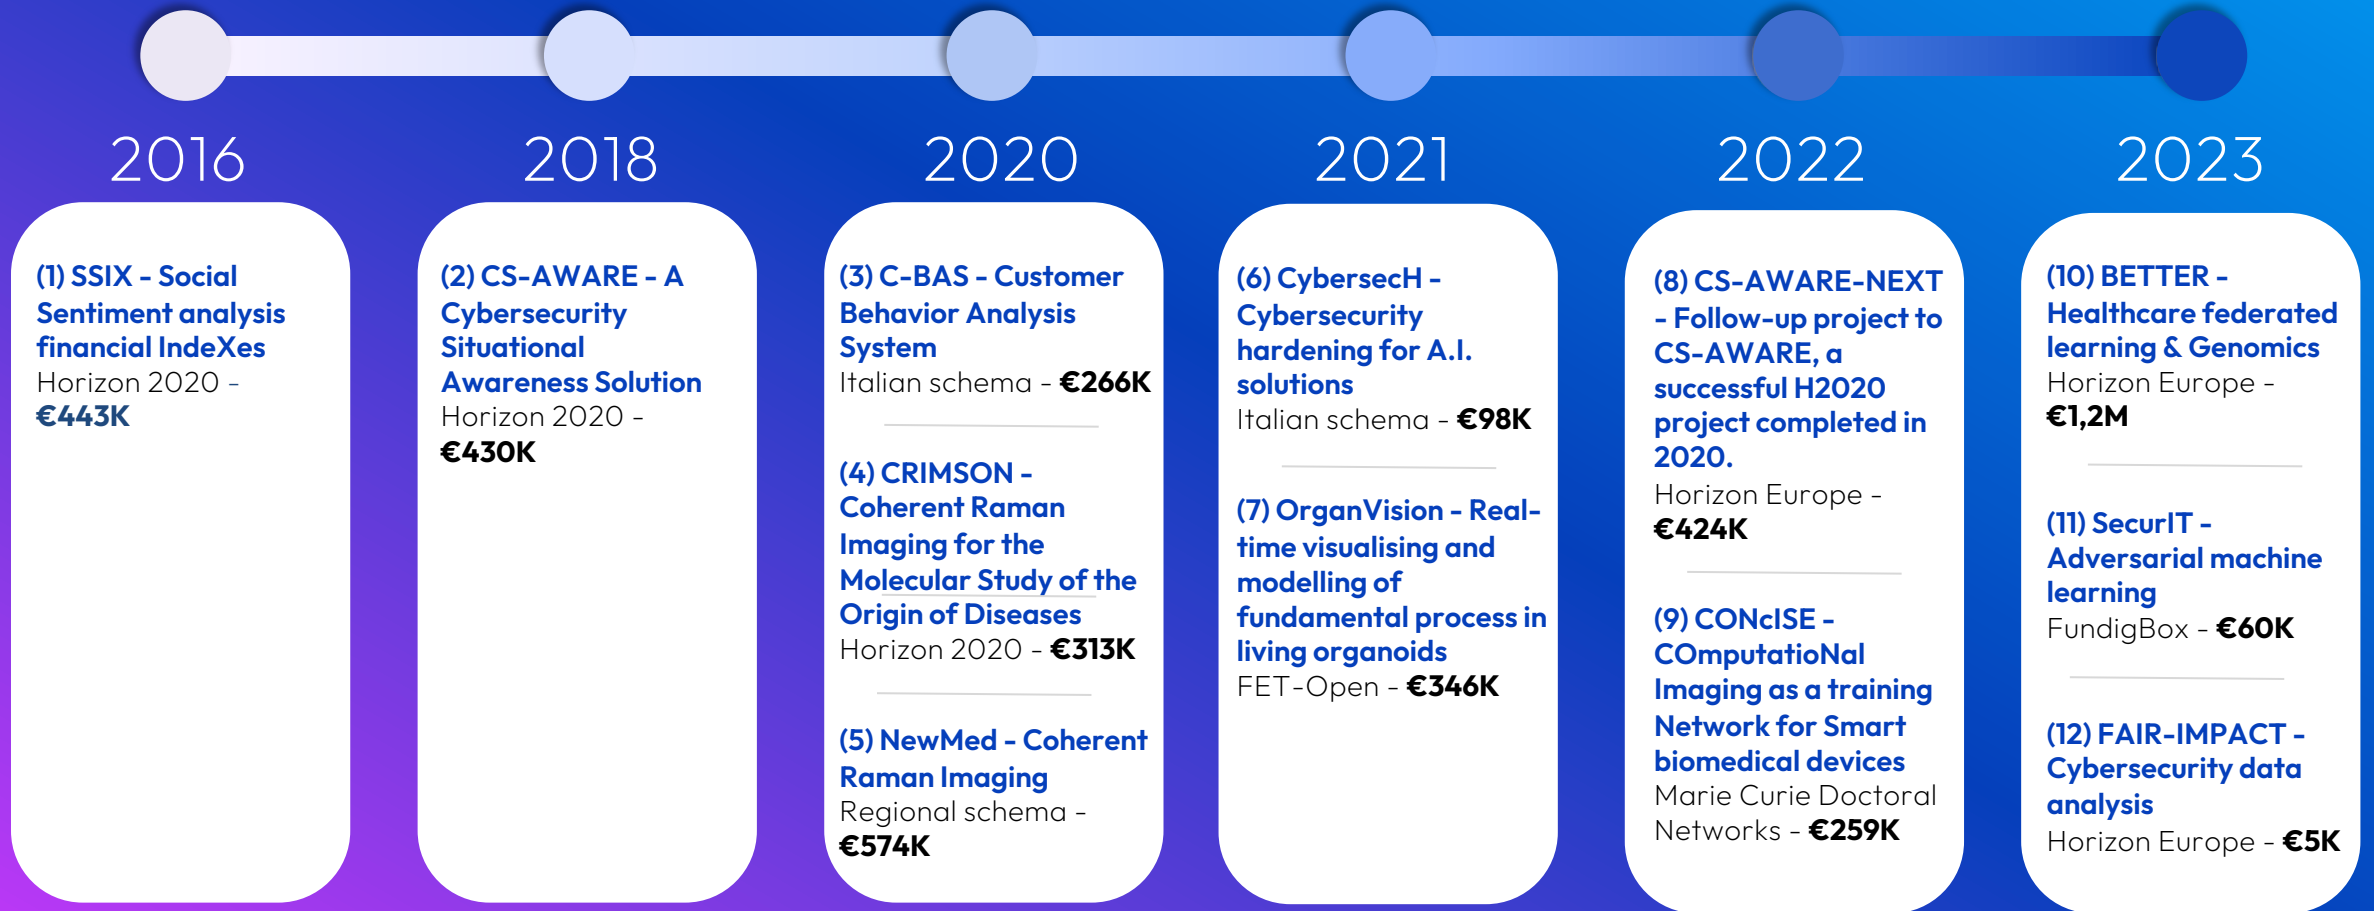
2016

(1) SSIX - Social Sentiment analysis financial IndeXes
Horizon 2020 - €443K

2018

(2) CS-AWARE - A Cybersecurity Situational Awareness Solution
Horizon 2020 - €430K

2020

(3) C-BAS - Customer Behavior Analysis System
Italian schema - €266K

(4) CRIMSON - Coherent Raman Imaging for the Molecular Study of the Origin of Diseases
Horizon 2020 - €313K

(5) NewMed - Coherent Raman Imaging
Regional schema - €574K

2021

(6) CybersecH - Cybersecurity hardening for A.I. solutions
Italian schema - €98K

(7) OrganVision - Real-time visualising and modelling of fundamental process in living organoids
FET-Open - €346K

2022

(8) CS-AWARE-NEXT - Follow-up project to CS-AWARE, a successful H2020 project completed in 2020.
Horizon Europe - €424K

(9) CONcISE - COmputatioNal Imaging as a training Network for Smart biomedical devices
Marie Curie Doctoral Networks - €259K

2023

(10) BETTER - Healthcare federated learning & Genomics
Horizon Europe - €1,2M

(11) SecurIT - Adversarial machine learning
FundigBox - €60K

(12) FAIR-IMPACT - Cybersecurity data analysis
Horizon Europe - €5K